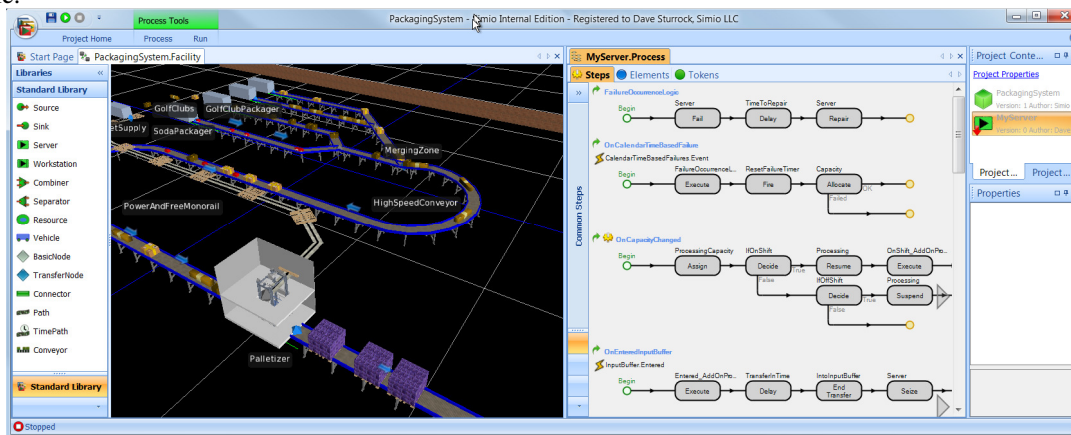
Process Tools

PackagingSystem - Simio Internal Edition - Registered to Dave Sturrock, Simio LLC

Project Home Process Run

Start Page PackagingSystem.Facility

Libraries

Standard Library

Source
Sink
Server
Workstation
Combiner
Separator
Resource
Vehicle
BasicNode
TransferNode
Connector
Path
TimePath
Conveyor

Standard Library

etSupply GolfClubs GolfClubPackager SodaPackager MergingZone PowerAndFreeMonorail HighSpeedConveyor Palletizer

MyServer.Process

Steps Elements Tokens

Common Steps

FailureOccurrenceLogic
Begin Server Fail TimeToRepair Delay Server Repair

OnCalendarTimeBasedFailure
CalendarTimeBasedFailures.Event
Begin FailureOccurrenceL... Execute ResetFailureTimer Fire Capacity Allocate OK Failed

OnCapacityChanged
Begin ProcessingCapacity Assign IfOnShift Decide True False Processing Resume OnShift_AddOnPo... Execute IfOffShift Decide True False Processing Suspend

OnEnteredInputBuffer
InputBuffer.Entered
Begin Entered_AddOnPro... Execute TransferInTime Delay IntoInputBuffer End Transfer Server Seize

Project Conte...

Project Properties

PackagingSystem
Version: 1 Author: Simio

MyServer
Version: 0 Author: Dave

Project... Project...

Properties

Stopped